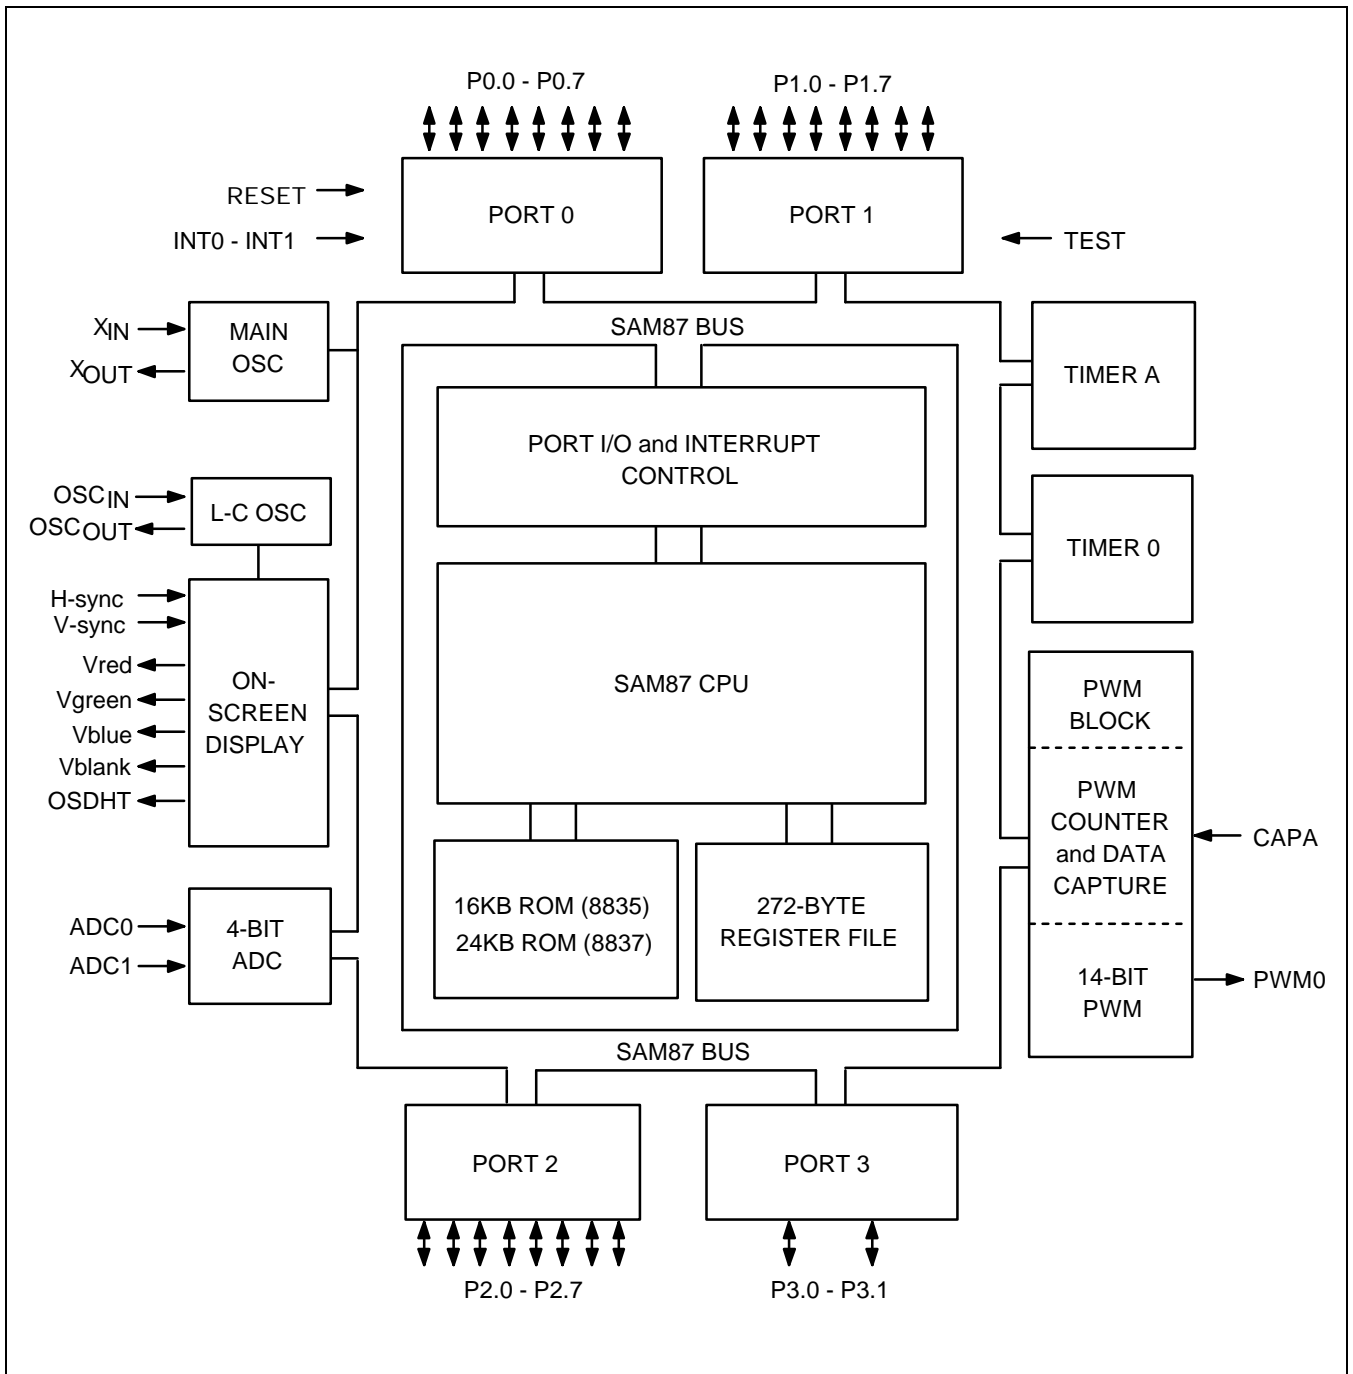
P0.0 - P0.7

P1.0 - P1.7

RESET

INT0 - INT1

PORT 0

PORT 1

TEST

$X_{IN}$

$X_{OUT}$

MAIN OSC

SAM87 BUS

TIMER A

PORT I/O and INTERRUPT CONTROL

$OSC_{IN}$

$OSC_{OUT}$

L-C OSC

TIMER 0

H-sync

V-sync

Vred

Vgreen

Vblue

Vblank

OSDHT

ON-SCREEN DISPLAY

SAM87 CPU

PWM BLOCK

PWM COUNTER and DATA CAPTURE

CAPA

ADC0

ADC1

4-BIT ADC

16KB ROM (8835)
24KB ROM (8837)

272-BYTE REGISTER FILE

14-BIT PWM

PWM0

SAM87 BUS

PORT 2

PORT 3

P2.0 - P2.7

P3.0 - P3.1